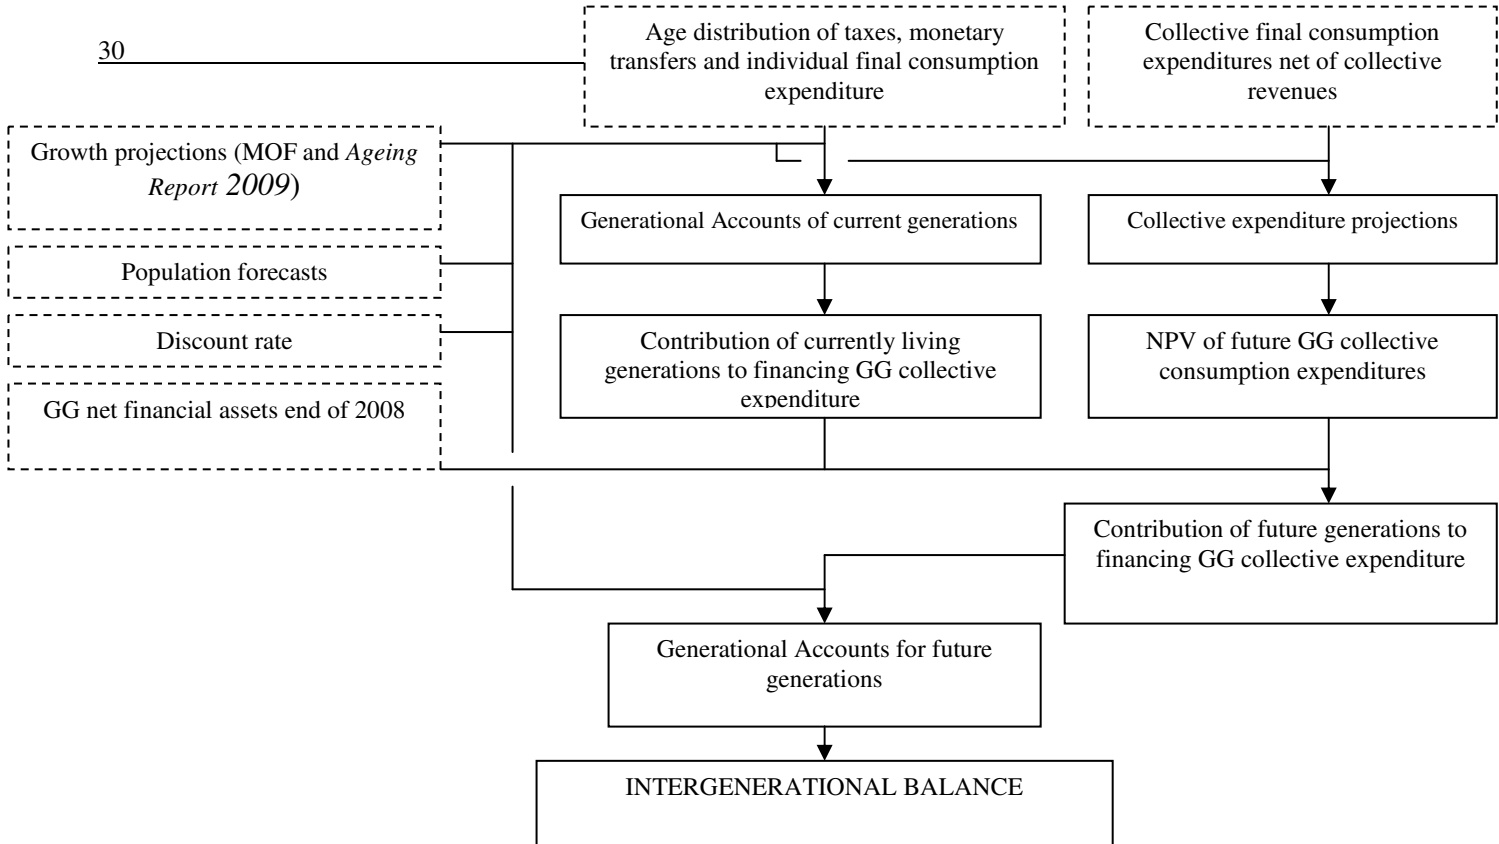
30

Age distribution of taxes, monetary transfers and individual final consumption expenditure

Collective final consumption expenditures net of collective revenues

Growth projections (MOF and *Ageing Report 2009*)

Population forecasts

Discount rate

GG net financial assets end of 2008

Generational Accounts of current generations

Collective expenditure projections

Contribution of currently living generations to financing GG collective expenditure

NPV of future GG collective consumption expenditures

Contribution of future generations to financing GG collective expenditure

Generational Accounts for future generations

INTERGENERATIONAL BALANCE